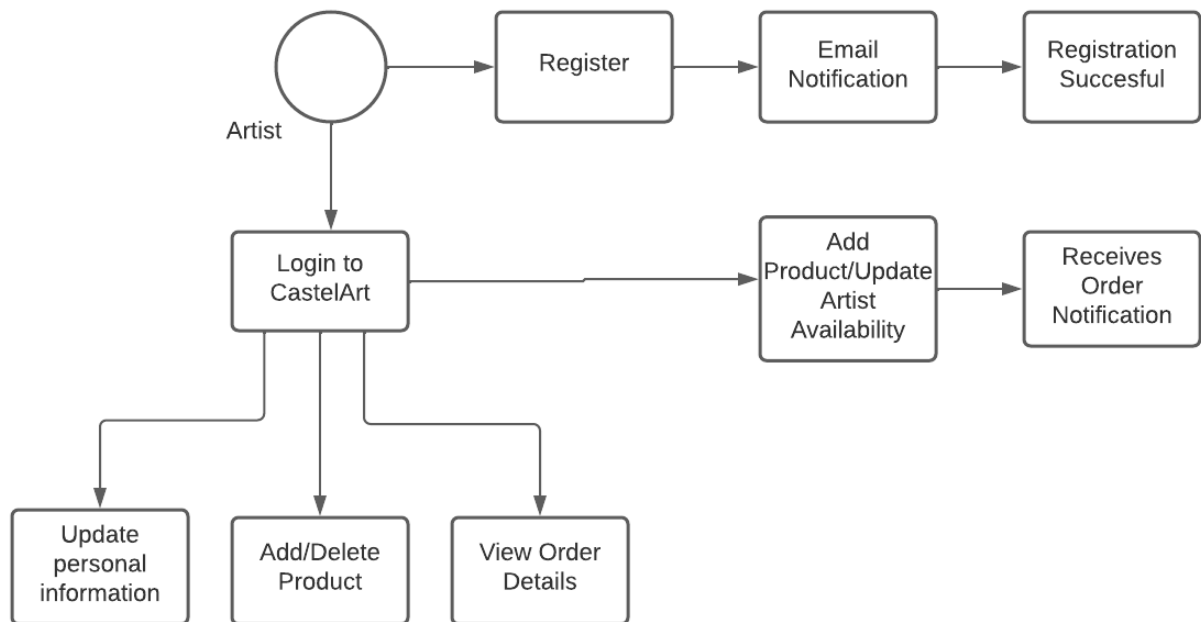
Artist

Register

Email Notification

Registration Succesful

Login to CastelArt

Add Product/Update Artist Availability

Receives Order Notification

Update personal information

Add/Delete Product

View Order Details